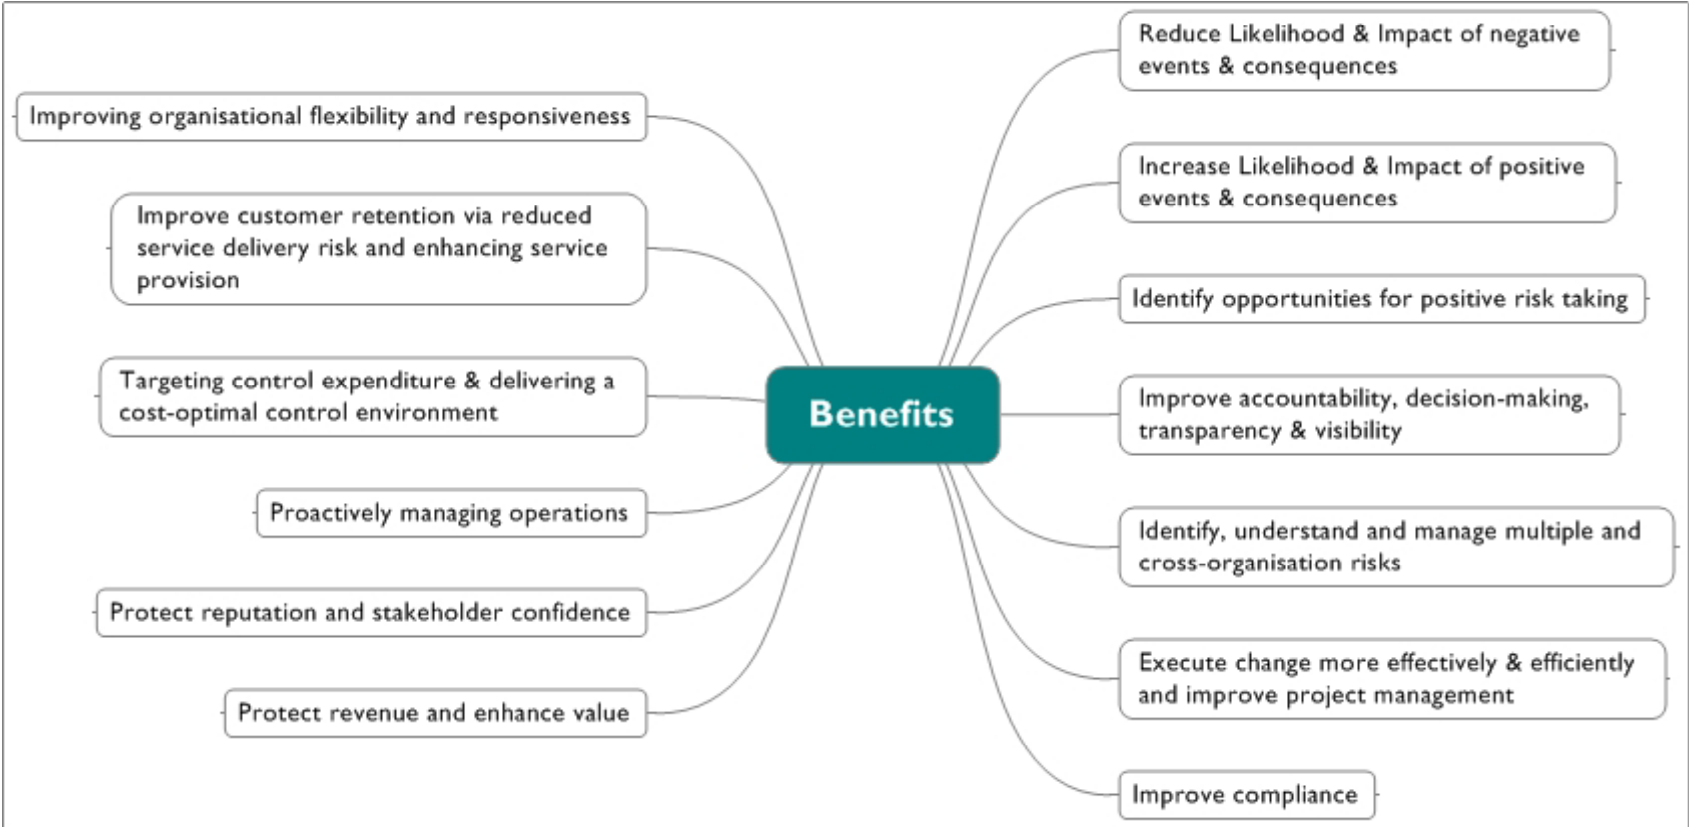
Benefits

Improving organisational flexibility and responsiveness

Improve customer retention via reduced service delivery risk and enhancing service provision

Targeting control expenditure & delivering a cost-optimal control environment

Proactively managing operations

Protect reputation and stakeholder confidence

Protect revenue and enhance value

Reduce Likelihood & Impact of negative events & consequences

Increase Likelihood & Impact of positive events & consequences

Identify opportunities for positive risk taking

Improve accountability, decision-making, transparency & visibility

Identify, understand and manage multiple and cross-organisation risks

Execute change more effectively & efficiently and improve project management

Improve compliance